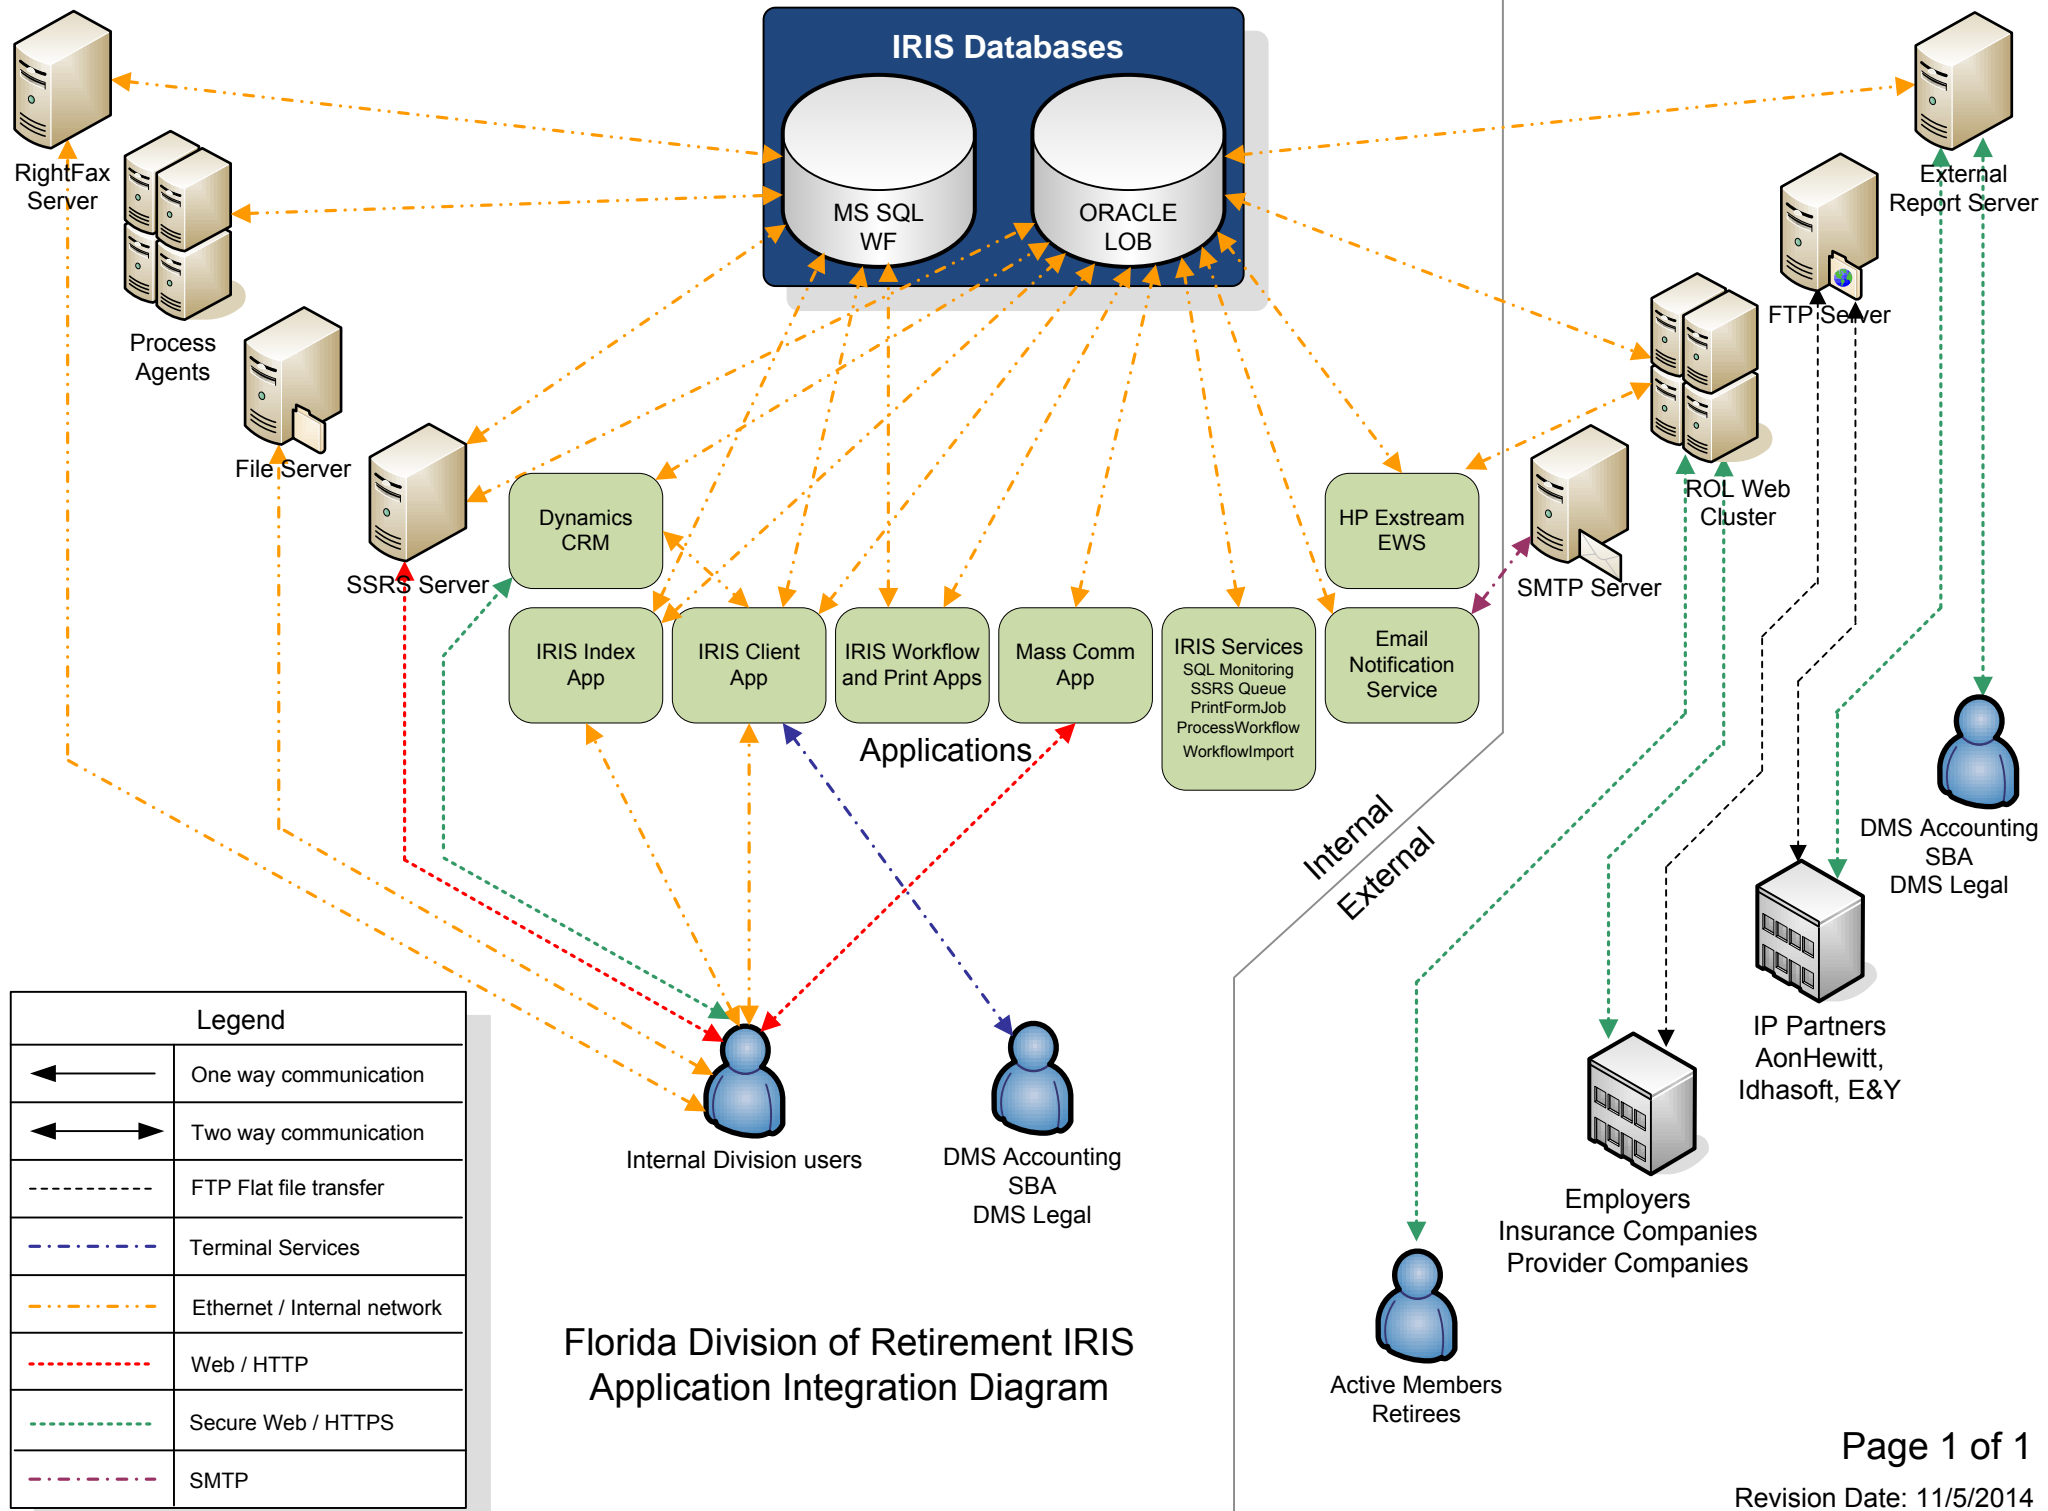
IRIS Databases

MS SQL WF

ORACLE LOB

RightFax Server

Process Agents

File Server

SSRS Server

External Report Server

FTP Server

ROL Web Cluster

SMTP Server

Dynamics CRM

HP Exstream EWS

IRIS Index App

IRIS Client App

IRIS Workflow and Print Apps

Mass Comm App

IRIS Services
SQL Monitoring
SSRS Queue
PrintFormJob
ProcessWorkflow
WorkflowImport

Email Notification Service

Applications

Internal

External

DMS Accounting
SBA
DMS Legal

IP Partners
AonHewitt,
Idhasoft, E&Y

Employers
Insurance Companies
Provider Companies

Active Members
Retirees

Internal Division users

DMS Accounting
SBA
DMS Legal

| Legend | |
|---|---|
| | One way communication |
| | Two way communication |
| | FTP Flat file transfer |
| | Terminal Services |
| | Ethernet / Internal network |
| | Web / HTTP |
| | Secure Web / HTTPS |
| | SMTP |

Florida Division of Retirement IRIS
Application Integration Diagram

Page 1 of 1

Revision Date: 11/5/2014